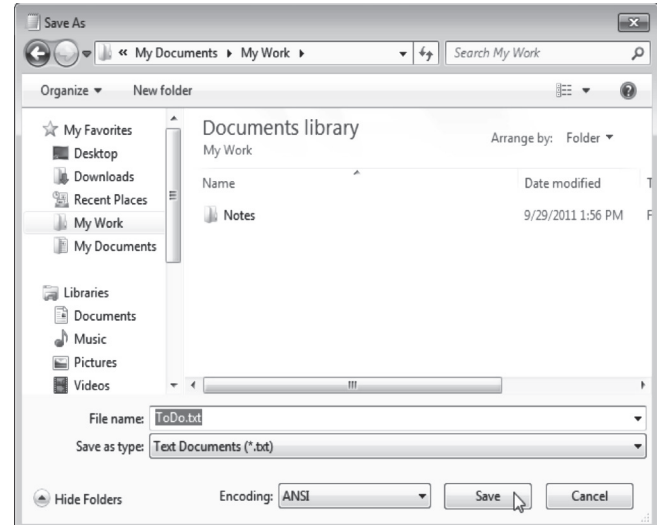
Save As

« My Documents ▸ My Work ▸

Search My Work

Organize ▾ New folder

My Favorites
Desktop
Downloads
Recent Places
My Work
My Documents

Libraries
Documents
Music
Pictures
Videos

Documents library
My Work

Arrange by: Folder ▾

| Name | Date modified | T |
|---|---|---|
| Notes | 9/29/2011 1:56 PM | F |

File name: ToDo.txt
Save as type: Text Documents (*.txt)

Hide Folders

Encoding: ANSI

Save

Cancel